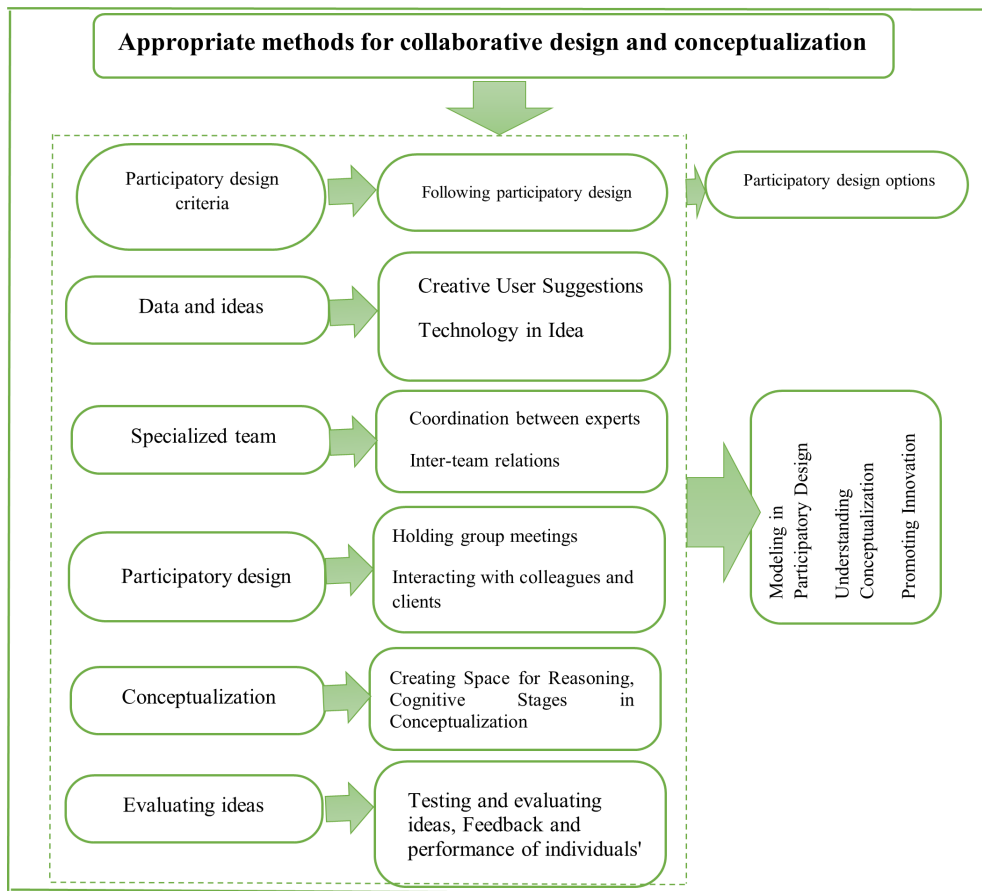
Appropriate methods for collaborative design and conceptualization

Participatory design criteria

Following participatory design

Participatory design options

Data and ideas

Creative User Suggestions

Technology in Idea

Specialized team

Coordination between experts

Inter-team relations

Modeling in Participatory Design

Understanding Conceptualization

Promoting Innovation

Participatory design

Holding group meetings

Interacting with colleagues and clients

Conceptualization

Creating Space for Reasoning, Cognitive Stages in Conceptualization

Evaluating ideas

Testing and evaluating ideas, Feedback and performance of individuals'